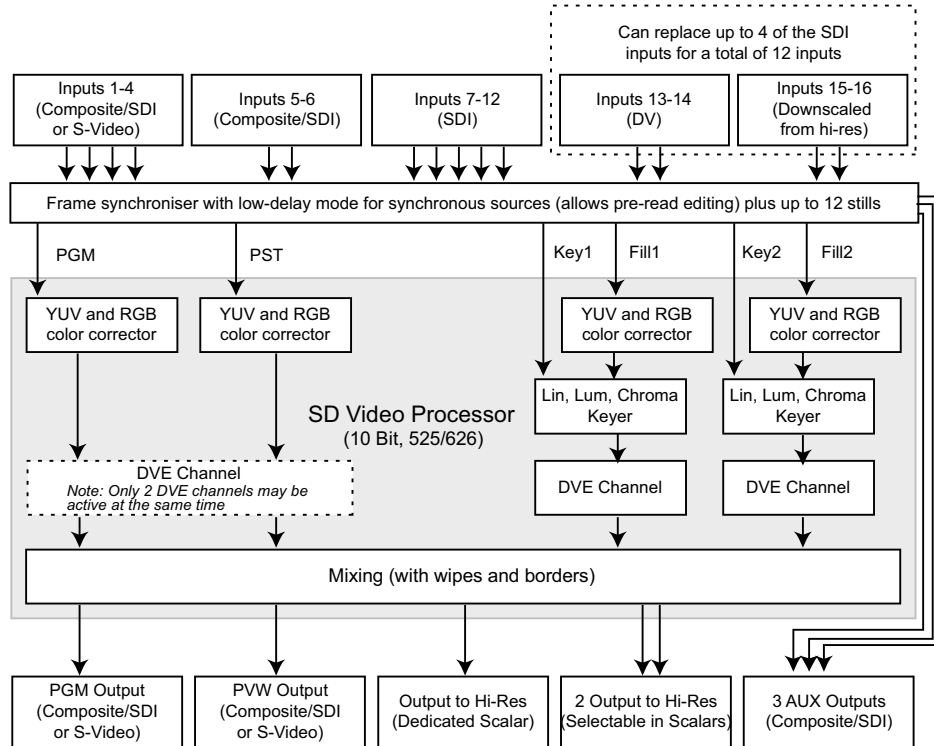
Can replace up to 4 of the SDI inputs for a total of 12 inputs

Inputs 1-4 (Composite/SDI or S-Video)

Inputs 5-6 (Composite/SDI)

Inputs 7-12 (SDI)

Inputs 13-14 (DV)

Inputs 15-16 (Downscaled from hi-res)

Frame synchroniser with low-delay mode for synchronous sources (allows pre-read editing) plus up to 12 stills

PGM

PST

Key1

Fill1

Key2

Fill2

YUV and RGB color corrector

YUV and RGB color corrector

YUV and RGB color corrector

YUV and RGB color corrector

SD Video Processor
(10 Bit, 525/626)

Lin, Lum, Chroma Keyer

Lin, Lum, Chroma Keyer

DVE Channel
Note: Only 2 DVE channels may be active at the same time

DVE Channel

DVE Channel

Mixing (with wipes and borders)

PGM Output (Composite/SDI or S-Video)

PVW Output (Composite/SDI or S-Video)

Output to Hi-Res (Dedicated Scalar)

2 Output to Hi-Res (Selectable in Scalars)

3 AUX Outputs (Composite/SDI)